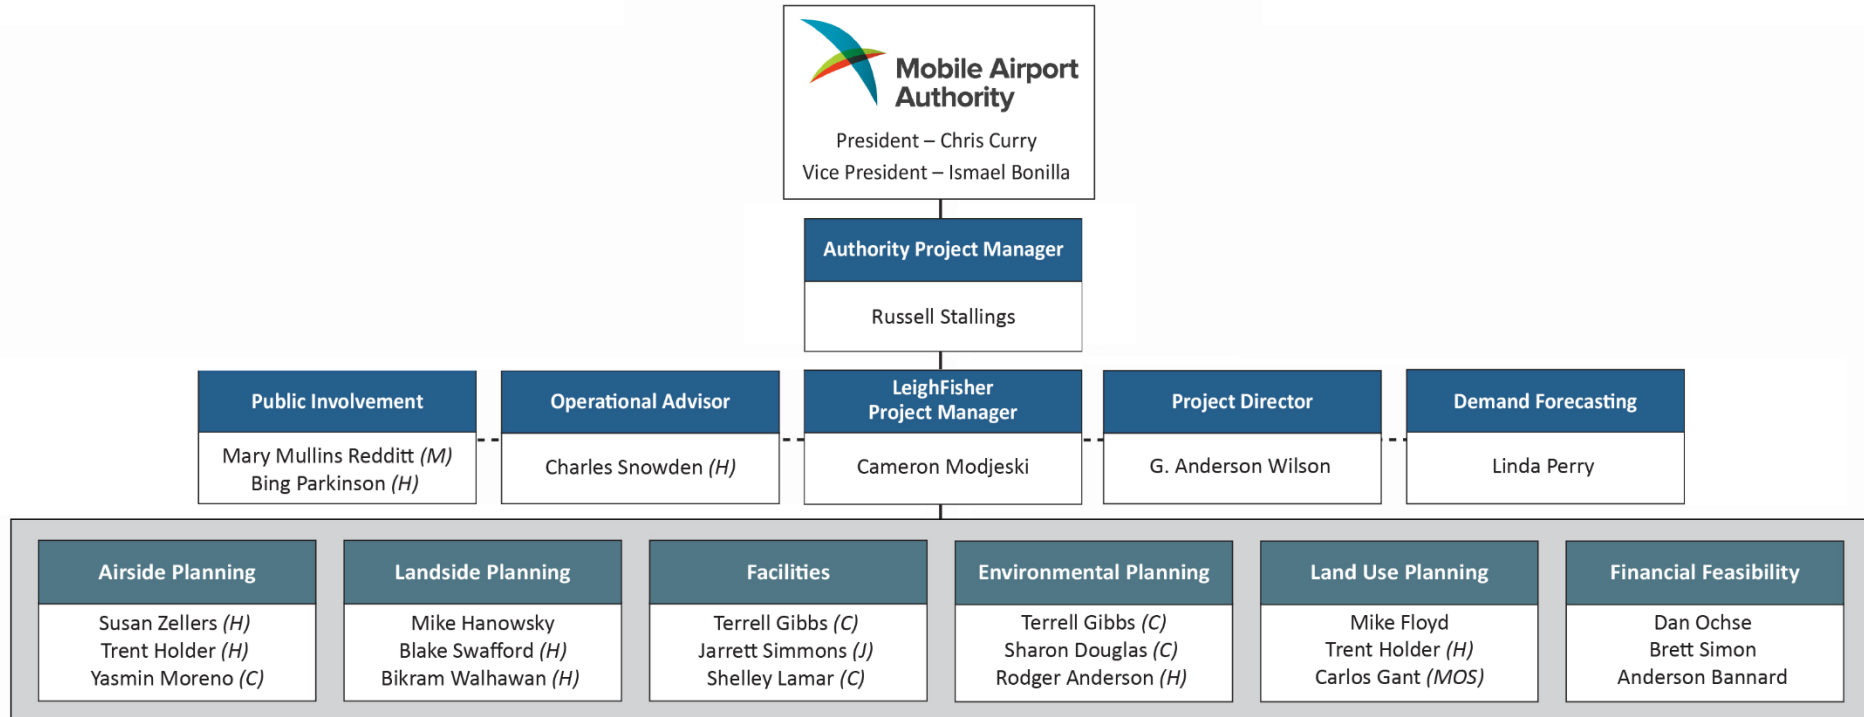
Mobile Airport Authority

President – Chris Curry
Vice President – Ismael Bonilla

Authority Project Manager
Russell Stallings

Public Involvement
Mary Mullins Redditt *(M)*
Bing Parkinson *(H)*

Operational Advisor
Charles Snowden *(H)*

LeighFisher Project Manager
Cameron Modjeski

Project Director
G. Anderson Wilson

Demand Forecasting
Linda Perry

Airside Planning
Susan Zellers *(H)*
Trent Holder *(H)*
Yasmin Moreno *(C)*

Landside Planning
Mike Hanowsky
Blake Swafford *(H)*
Bikram Walhawan *(H)*

Facilities
Terrell Gibbs *(C)*
Jarrett Simmons *(J)*
Shelley Lamar *(C)*

Environmental Planning
Terrell Gibbs *(C)*
Sharon Douglas *(C)*
Rodger Anderson *(H)*

Land Use Planning
Mike Floyd
Trent Holder *(H)*
Carlos Gant *(MOS)*

Financial Feasibility
Dan Ochse
Brett Simon
Anderson Bannard